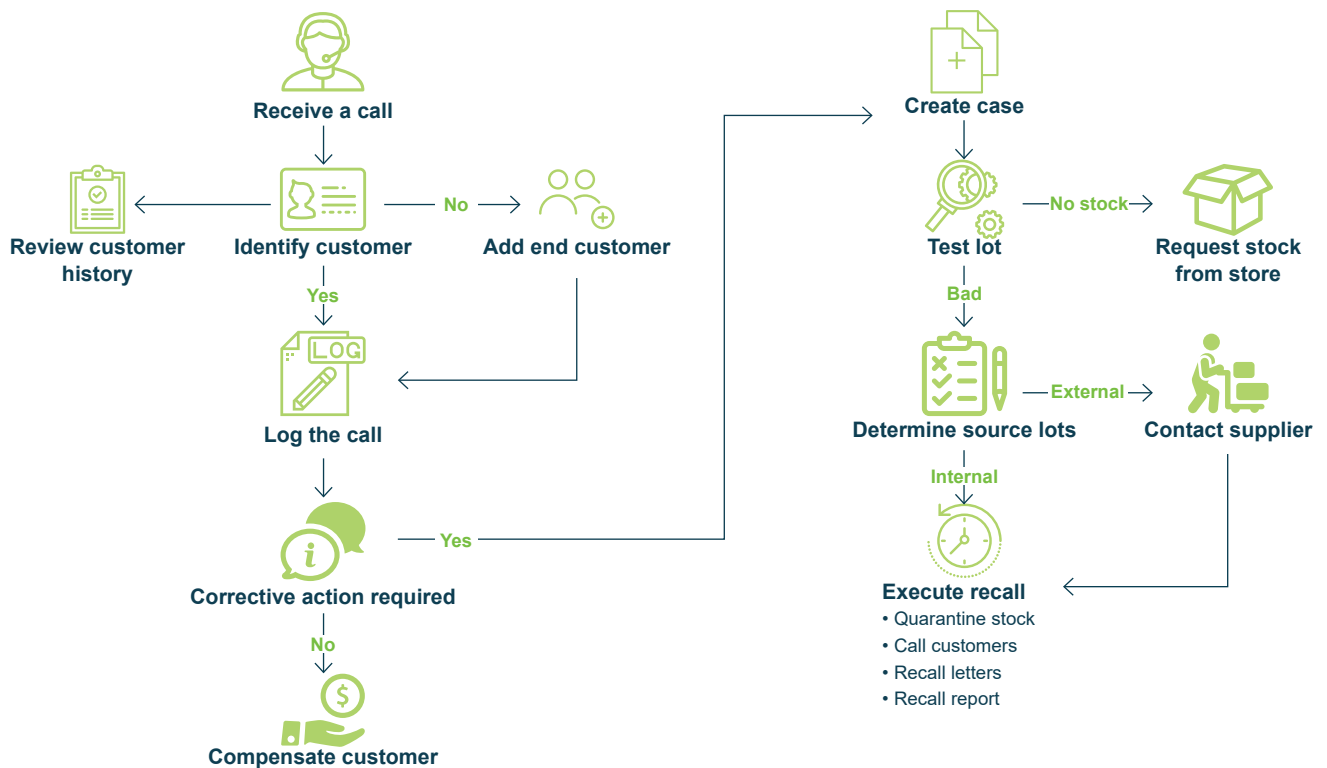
Receive a call

Review customer history

Identify customer

No

Add end customer

Yes

LOG

Log the call

Corrective action required

Yes

No

Compensate customer

Create case

Test lot

No stock

Request stock from store

Bad

Determine source lots

External

Contact supplier

Internal

Execute recall
• Quarantine stock
• Call customers
• Recall letters
• Recall report